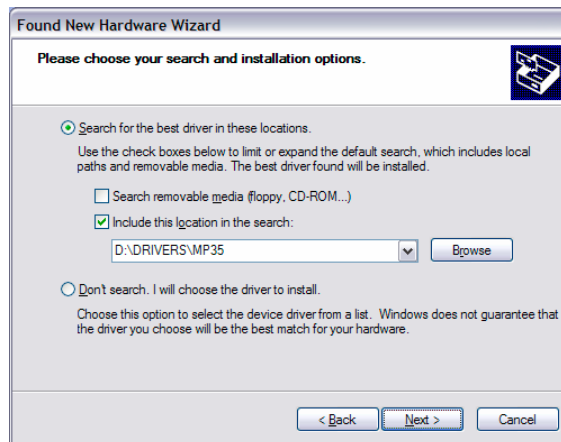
Found New Hardware Wizard

Please choose your search and installation options.

Search for the best driver in these locations.

Use the check boxes below to limit or expand the default search, which includes local paths and removable media. The best driver found will be installed.

Search removable media (floppy, CD-ROM...)

Include this location in the search:

D:\DRIVERS\MP35

Browse

Don't search. I will choose the driver to install.

Choose this option to select the device driver from a list. Windows does not guarantee that the driver you choose will be the best match for your hardware.

< Back

Next >

Cancel